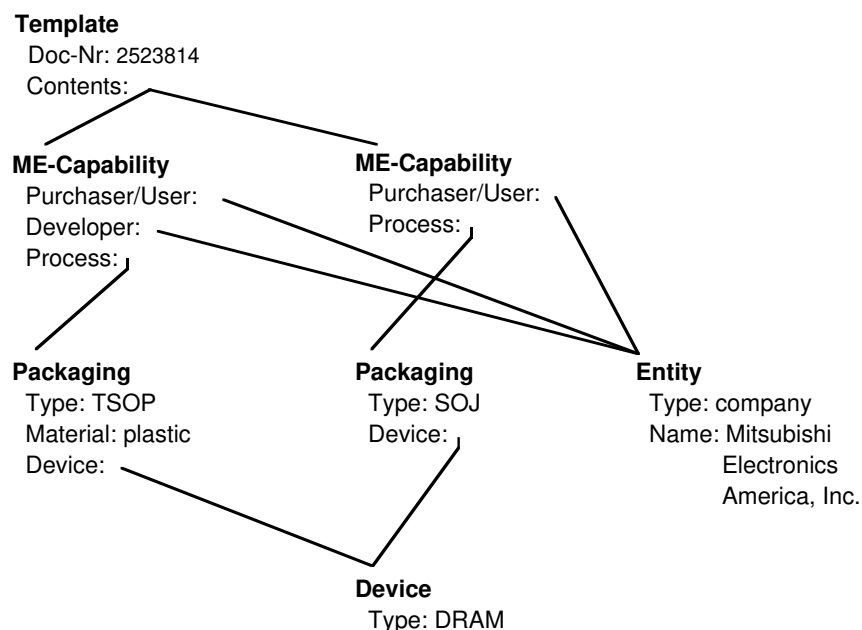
**Template**
Doc-Nr: 2523814
Contents:

**ME-Capability**
Purchaser/User:
Developer:
Process:

**ME-Capability**
Purchaser/User:
Process:

**Packaging**
Type: TSOP
Material: plastic
Device:

**Packaging**
Type: SOJ
Device:

**Entity**
Type: company
Name: Mitsubishi Electronics America, Inc.

**Device**
Type: DRAM